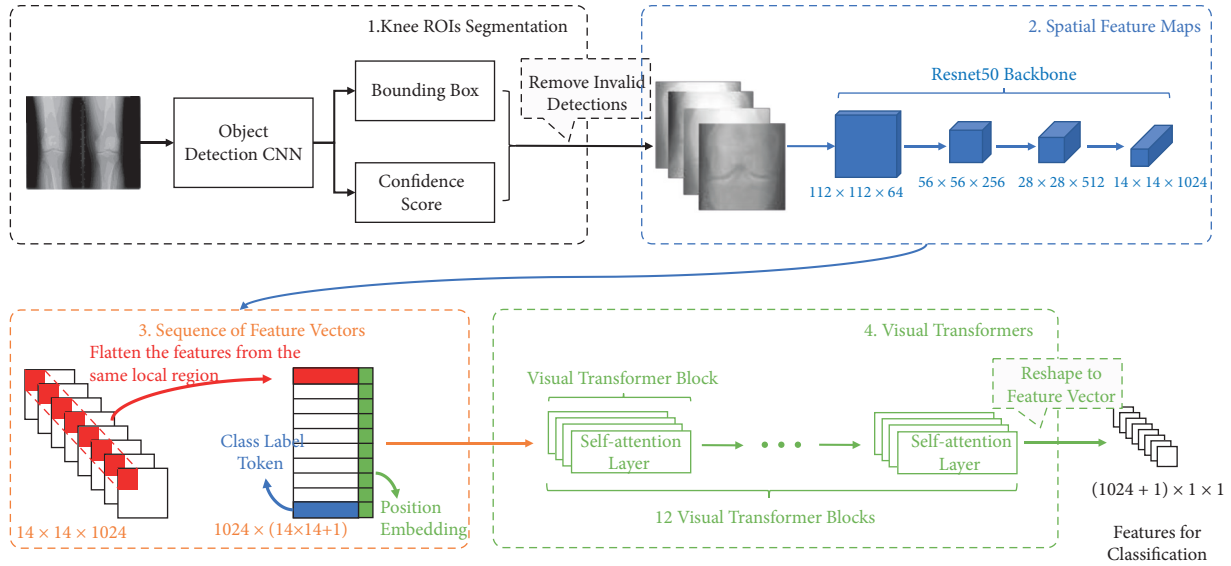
1.Knee ROIs Segmentation

Object Detection CNN

Bounding Box

Confidence Score

Remove Invalid Detections

2. Spatial Feature Maps

Resnet50 Backbone

$112 \times 112 \times 64$

$56 \times 56 \times 256$

$28 \times 28 \times 512$

$14 \times 14 \times 1024$

3. Sequence of Feature Vectors

Flatten the features from the same local region

Class Label Token

Position Embedding

$14 \times 14 \times 1024$

$1024 \times (14{\times}14{+}1)$

4. Visual Transformers

Visual Transformer Block

Self-attention Layer

Self-attention Layer

Reshape to Feature Vector

12 Visual Transformer Blocks

$(1024 + 1) \times 1 \times 1$

Features for Classification